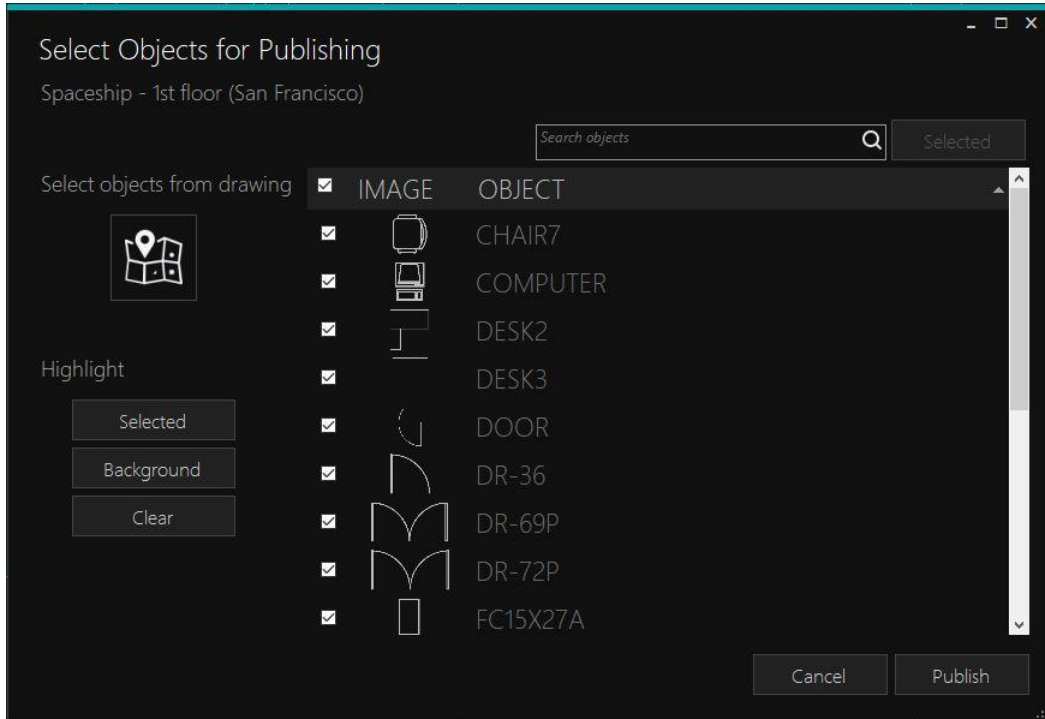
Select Objects for Publishing

Spaceship - 1st floor (San Francisco)

Search objects

Selected

Select objects from drawing

| IMAGE | OBJECT |
|---|---|
| | CHAIR7 |
| | COMPUTER |
| | DESK2 |
| | DESK3 |
| | DOOR |
| | DR-36 |
| | DR-69P |
| | DR-72P |
| | FC15X27A |

Highlight

Selected

Background

Clear

Cancel

Publish